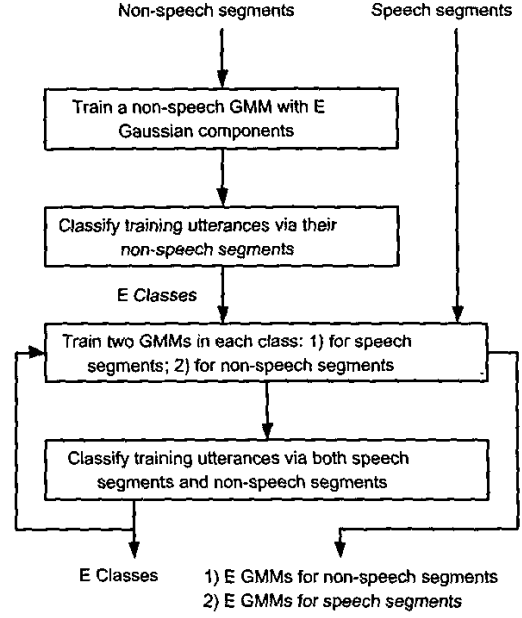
Non-speech segments

Speech segments

Train a non-speech GMM with E Gaussian components

Classify training utterances via their non-speech segments

E Classes

Train two GMMs in each class: 1) for speech segments; 2) for non-speech segments

Classify training utterances via both speech segments and non-speech segments

E Classes

1) E GMMs for non-speech segments
2) E GMMs for speech segments